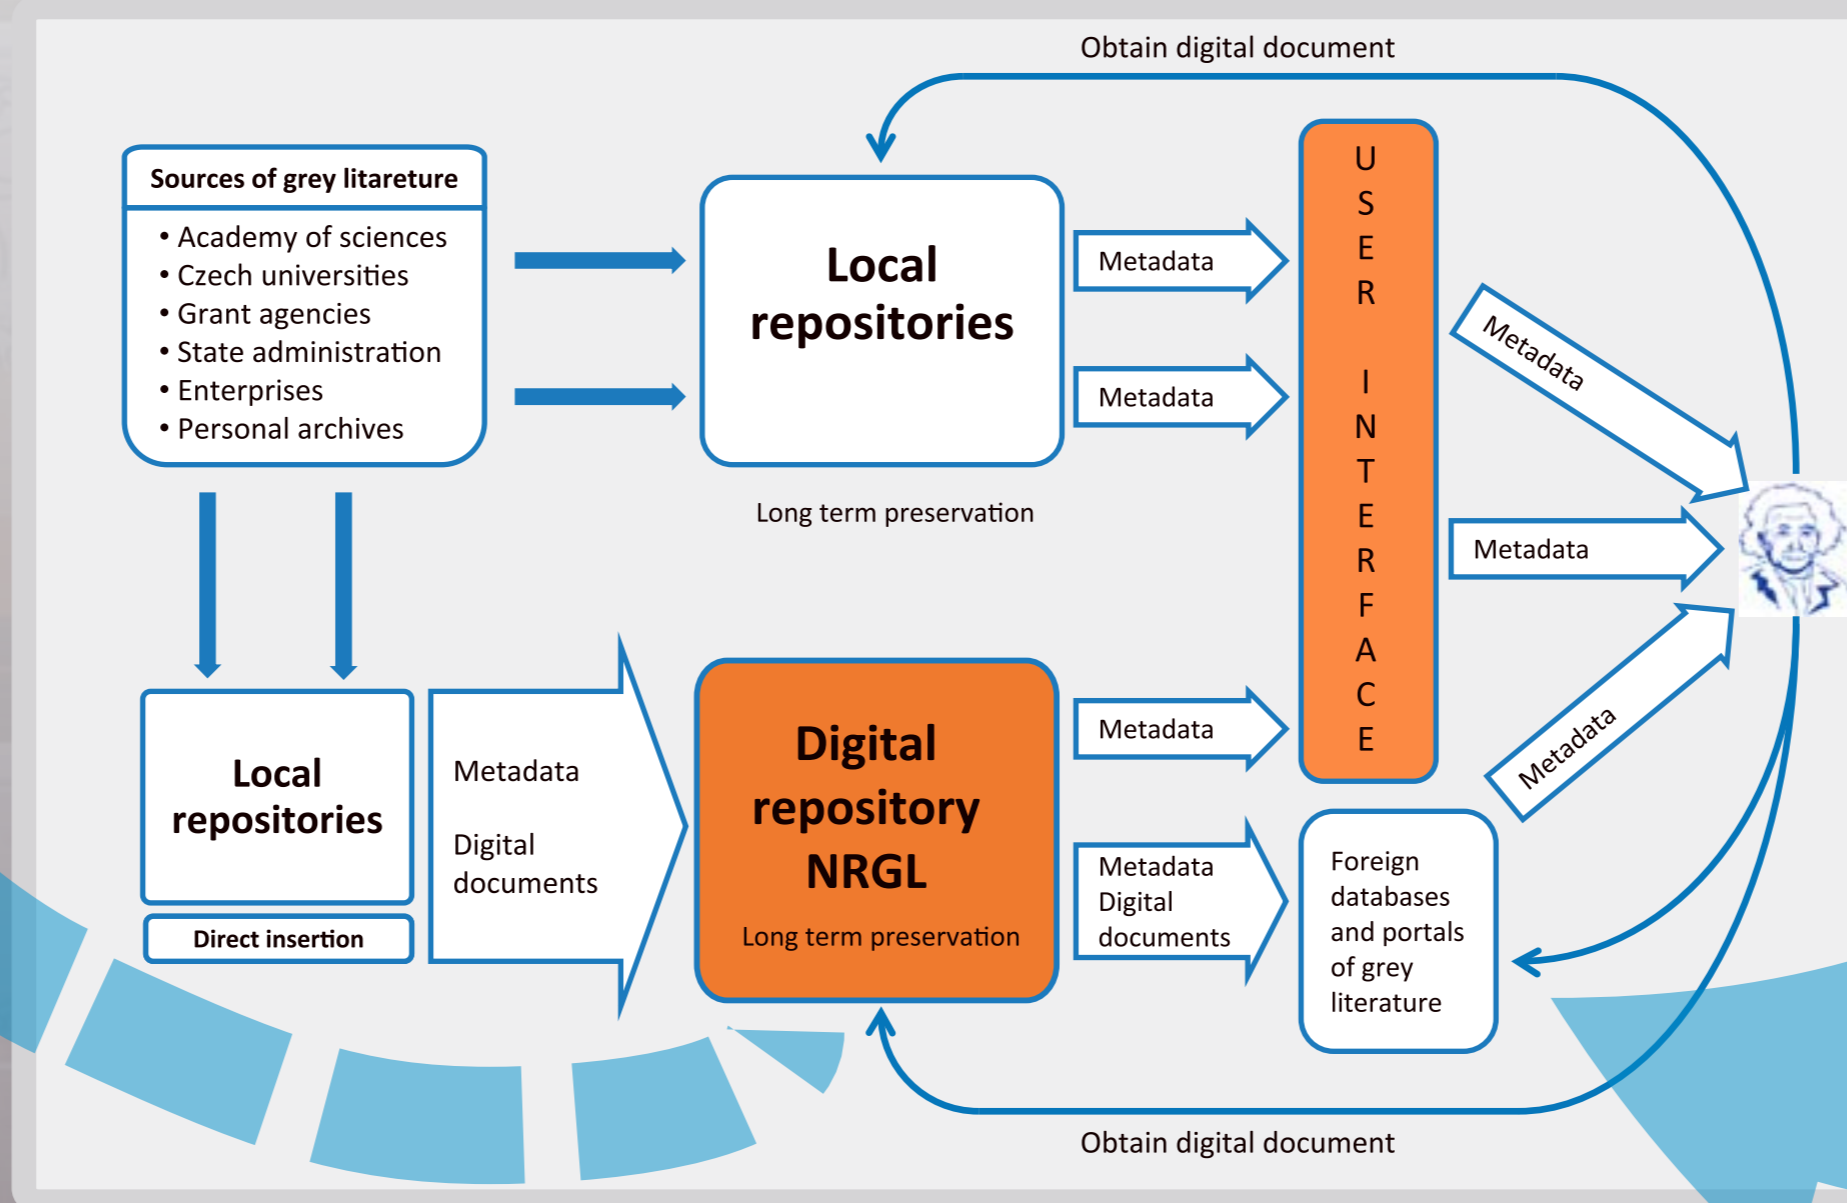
Obtain digital document

Sources of grey litareture

• Academy of sciences
• Czech universities
• Grant agencies
• State administration
• Enterprises
• Personal archives

Local repositories

Long term preservation

Metadata

Metadata

USER INTERFACE

Metadata

Metadata

Metadata

Local repositories

Direct insertion

Metadata

Digital documents

Digital repository NRGL

Long term preservation

Metadata

Metadata Digital documents

Foreign databases and portals of grey literature

Metadata

Obtain digital document